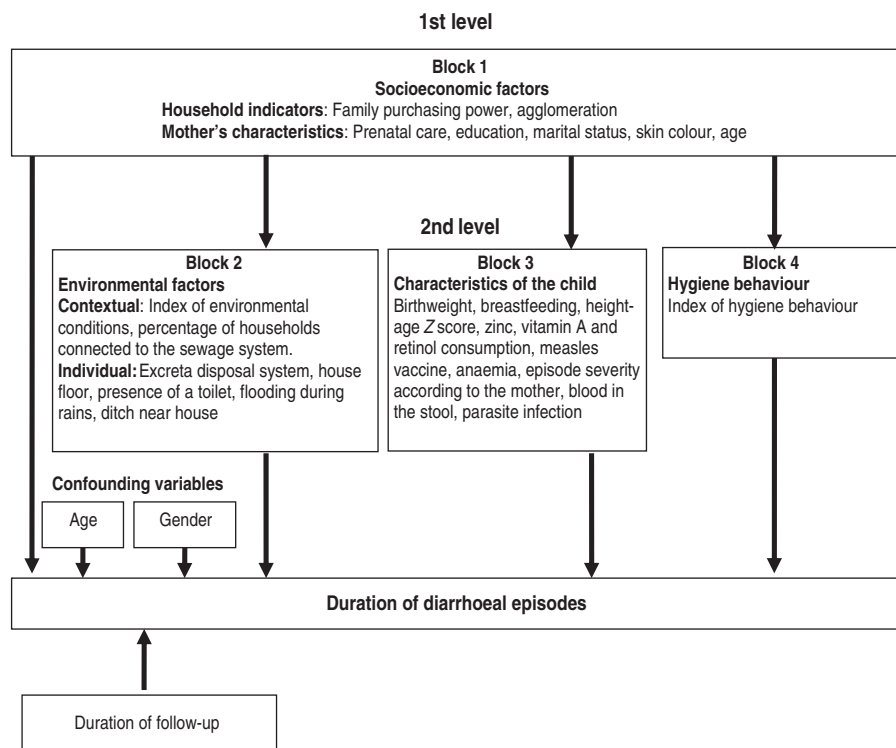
1st level

Block 1
Socioeconomic factors
Household indicators: Family purchasing power, agglomeration
Mother's characteristics: Prenatal care, education, marital status, skin colour, age

2nd level

Block 2
Environmental factors
Contextual: Index of environmental conditions, percentage of households connected to the sewage system.
Individual: Excreta disposal system, house floor, presence of a toilet, flooding during rains, ditch near house

Block 3
Characteristics of the child
Birthweight, breastfeeding, height-age Z score, zinc, vitamin A and retinol consumption, measles vaccine, anaemia, episode severity according to the mother, blood in the stool, parasite infection

Block 4
Hygiene behaviour
Index of hygiene behaviour

Confounding variables

Age

Gender

Duration of diarrhoeal episodes

Duration of follow-up